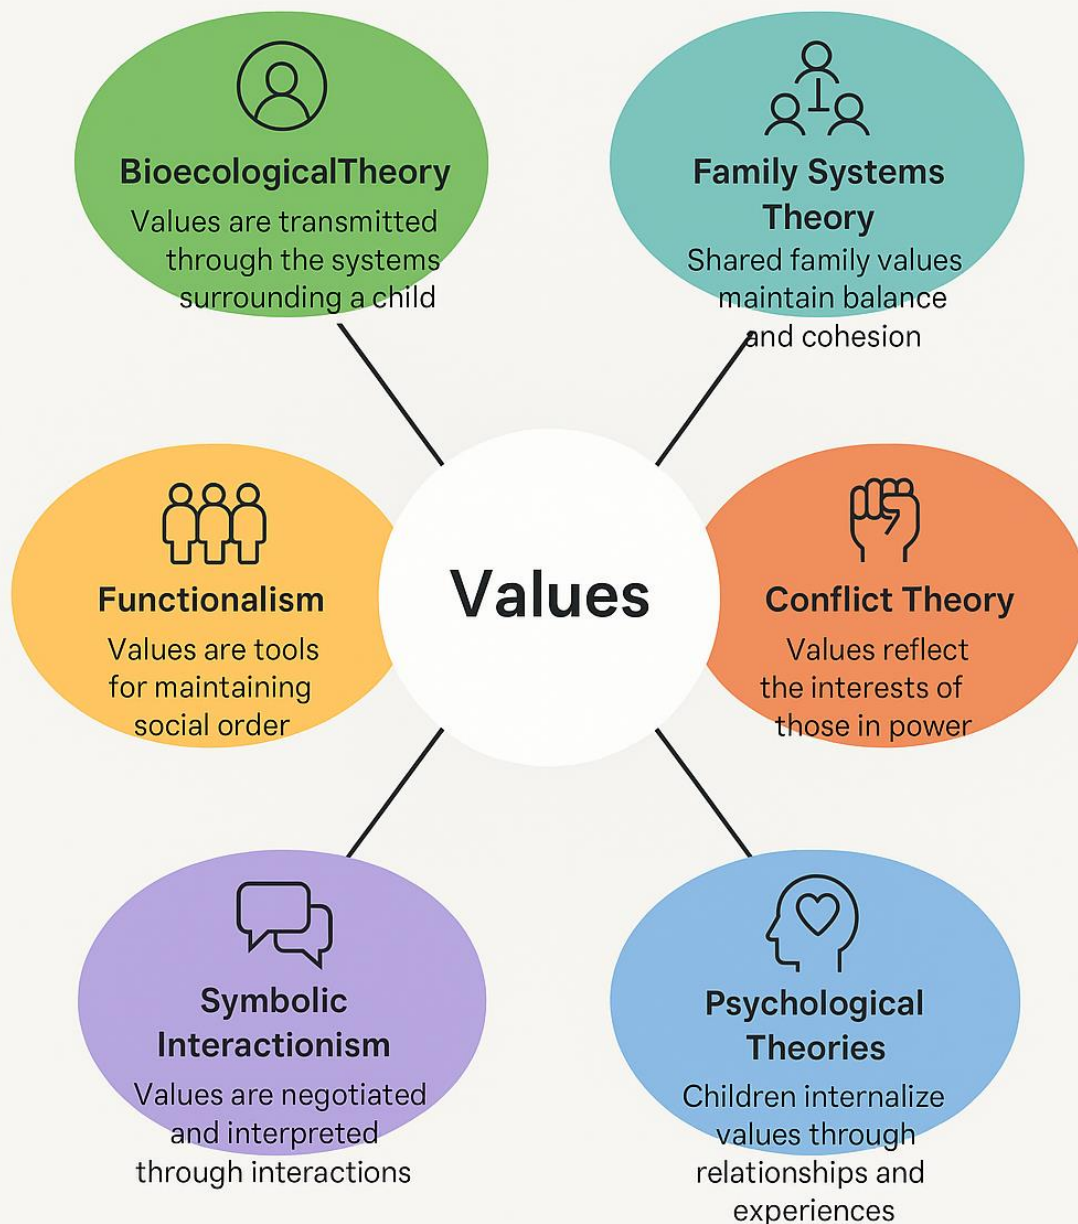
BioecologicalTheory
Values are transmitted through the systems surrounding a child

Family Systems Theory
Shared family values maintain balance and cohesion

Values

Functionalism
Values are tools for maintaining social order

Conflict Theory
Values reflect the interests of those in power

Symbolic Interactionism
Values are negotiated and interpreted through interactions

Psychological Theories
Children internalize values through relationships and experiences